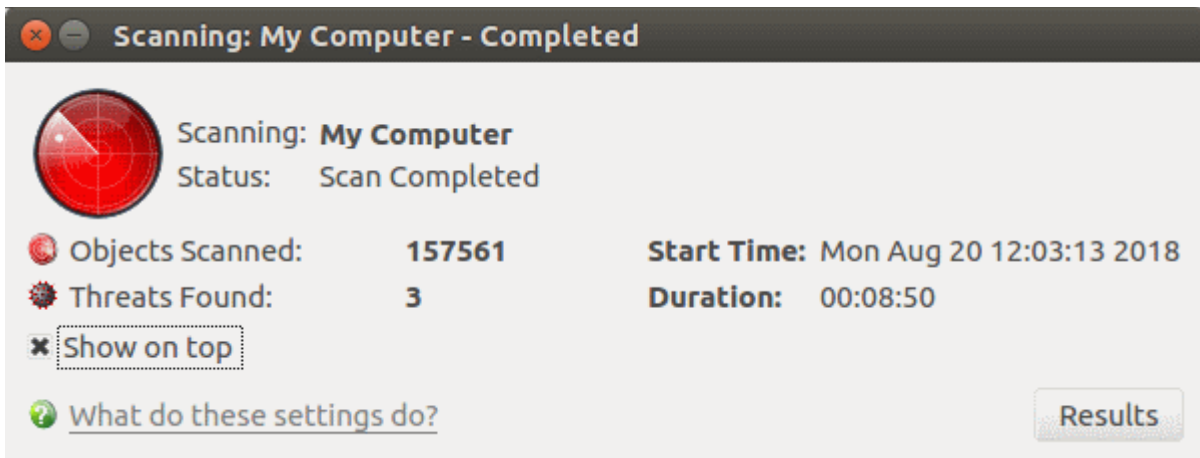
Scanning: My Computer - Completed

Scanning: My Computer
Status: Scan Completed

Objects Scanned: 157561
Threats Found: 3

Start Time: Mon Aug 20 12:03:13 2018
Duration: 00:08:50

Show on top

What do these settings do?

Results